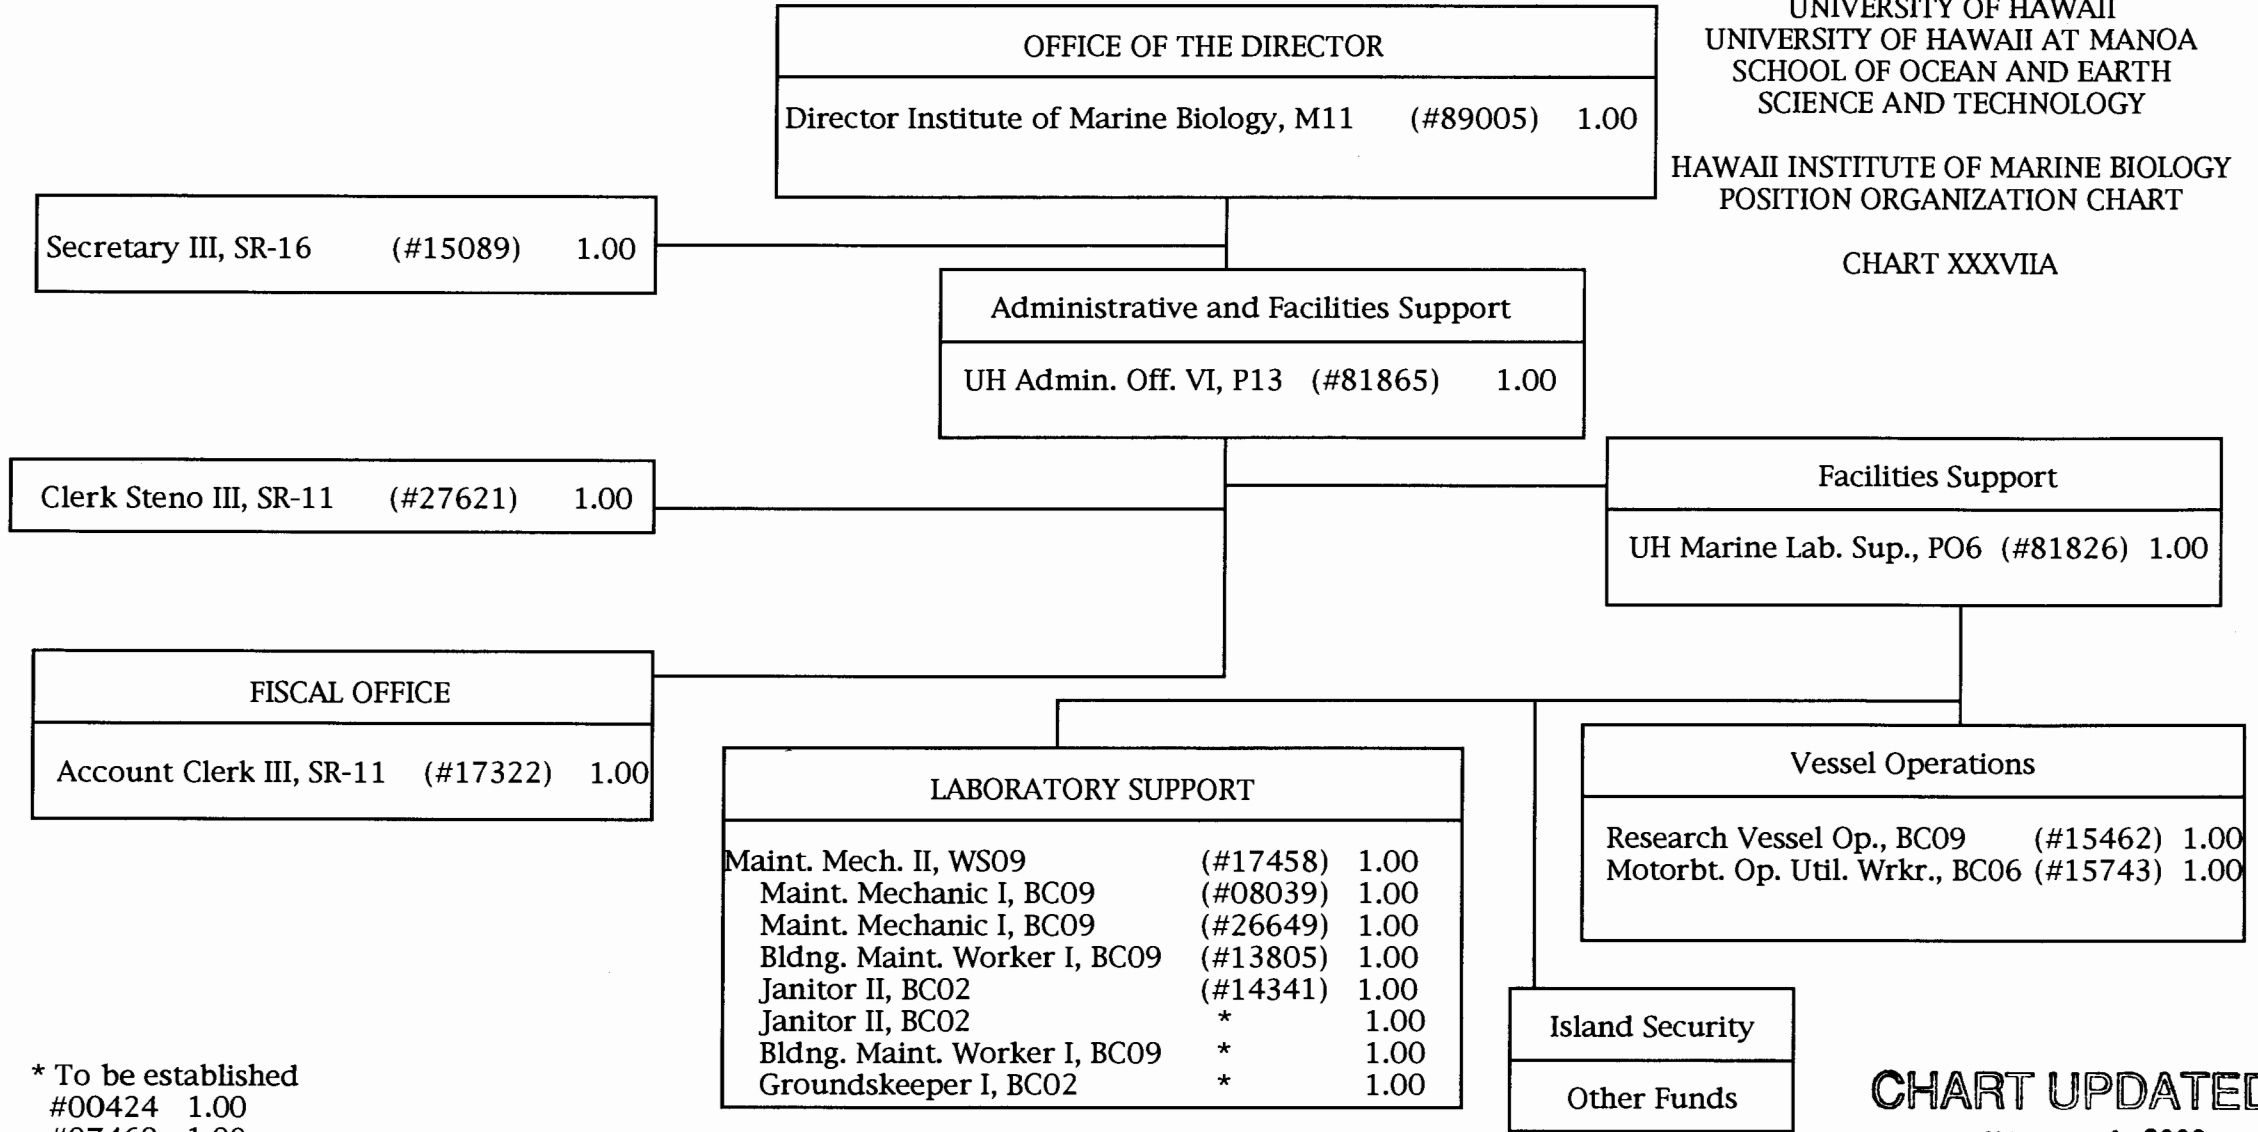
UNIVERSITY OF HAWAII
UNIVERSITY OF HAWAII AT MANOA
SCHOOL OF OCEAN AND EARTH SCIENCE AND TECHNOLOGY

HAWAII INSTITUTE OF MARINE BIOLOGY
POSITION ORGANIZATION CHART

CHART XXXVIIA

OFFICE OF THE DIRECTOR

Director Institute of Marine Biology, M11 (#89005) 1.00

Secretary III, SR-16 (#15089) 1.00

Administrative and Facilities Support

UH Admin. Off. VI, P13 (#81865) 1.00

Clerk Steno III, SR-11 (#27621) 1.00

Facilities Support

UH Marine Lab. Sup., PO6 (#81826) 1.00

FISCAL OFFICE

Account Clerk III, SR-11 (#17322) 1.00

LABORATORY SUPPORT

Maint. Mech. II, WS09 (#17458) 1.00
Maint. Mechanic I, BC09 (#08039) 1.00
Maint. Mechanic I, BC09 (#26649) 1.00
Bldng. Maint. Worker I, BC09 (#13805) 1.00
Janitor II, BC02 (#14341) 1.00
Janitor II, BC02 * 1.00
Bldng. Maint. Worker I, BC09 * 1.00
Groundskeeper I, BC02 * 1.00

Vessel Operations

Research Vessel Op., BC09 (#15462) 1.00
Motorbt. Op. Util. Wrkr., BC06 (#15743) 1.00

Island Security

Other Funds

* To be established
#00424 1.00
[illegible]

CHART UPDATE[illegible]